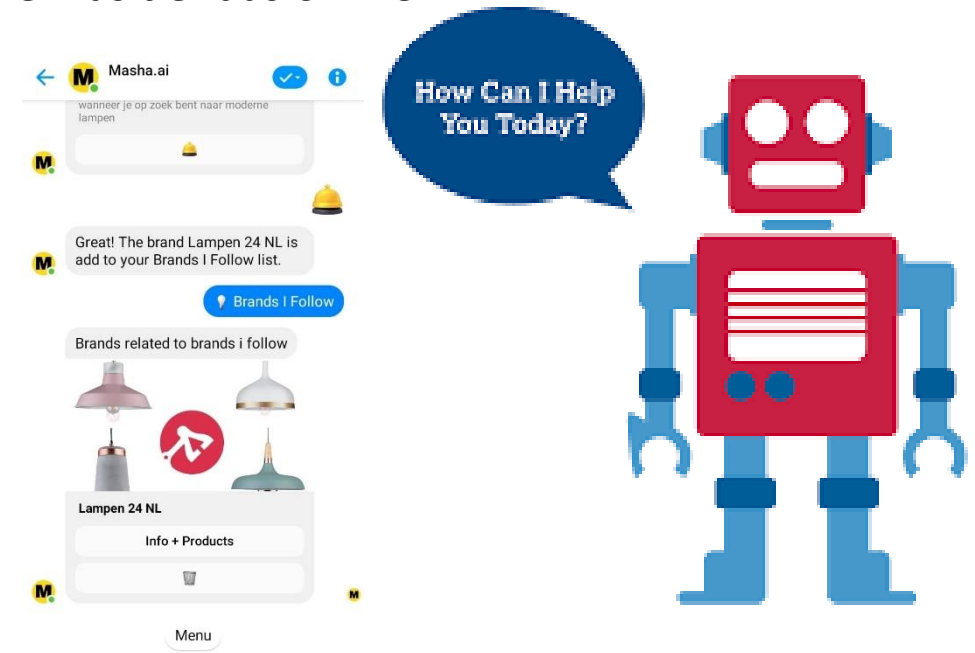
Masha.ai

wanneer je op zoek bent naar moderne lampen

Great! The brand Lampen 24 NL is add to your Brands I Follow list.

Brands I Follow

Brands related to brands i follow

Lampen 24 NL

Info + Products

Menu

How Can I Help You Today?